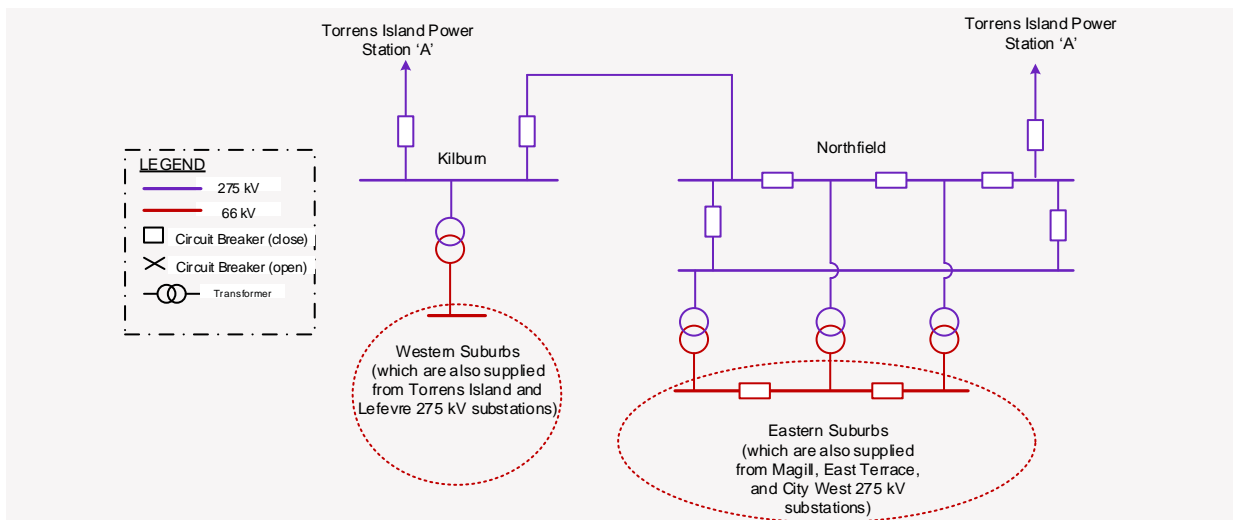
Torrens Island Power Station 'A'

Torrens Island Power Station 'A'

LEGEND

275 kV

66 kV

Circuit Breaker (close)

Circuit Breaker (open)

Transformer

Kilburn

Northfield

Western Suburbs (which are also supplied from Torrens Island and Lefevre 275 kV substations)

Eastern Suburbs (which are also supplied from Magill, East Terrace, and City West 275 kV substations)